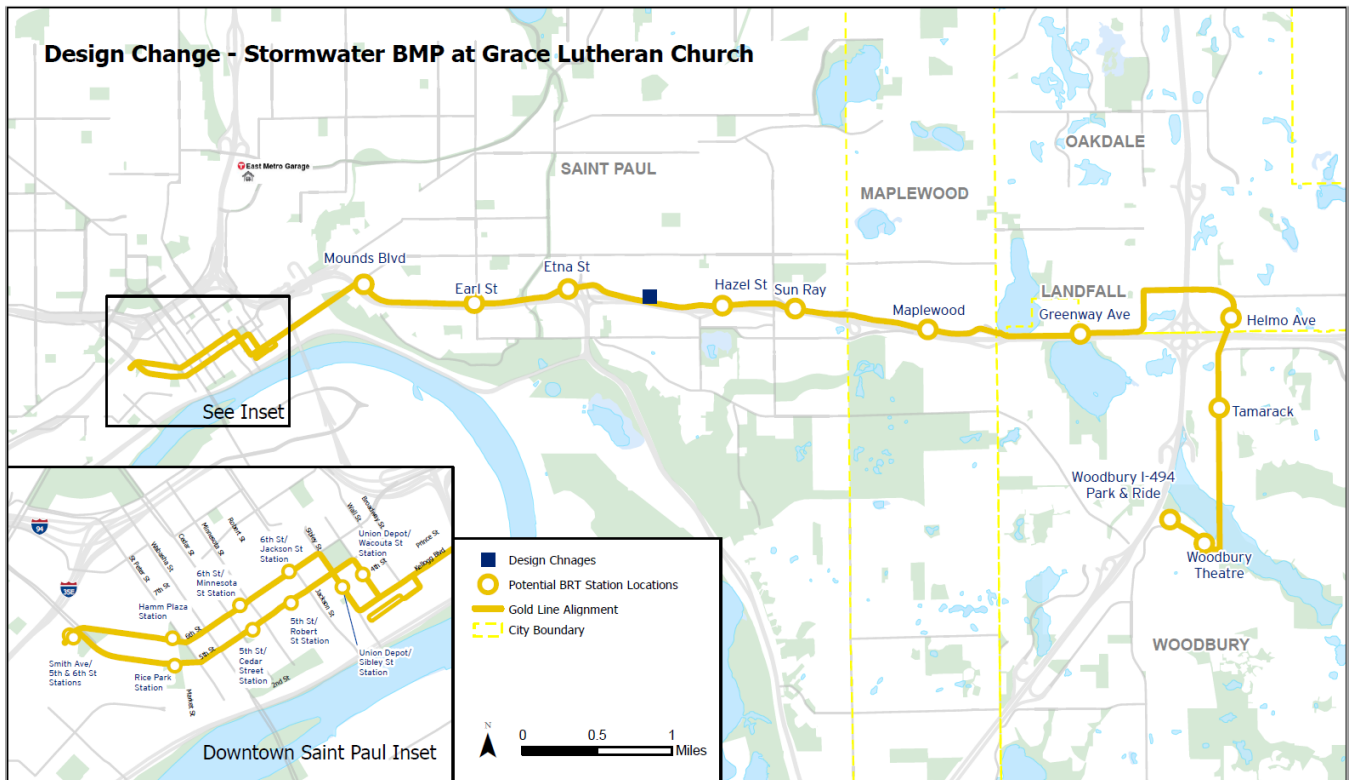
Design Change - Stormwater BMP at Grace Lutheran Church

East Metro Garage

SAINT PAUL

MAPLEWOOD

OAKDALE

LANDFALL

WOODBURY

Mounds Blvd

Earl St

Etna St

Hazel St

Sun Ray

Maplewood

Greenway Ave

Helmo Ave

Tamarack

Woodbury I-494 Park & Ride

Woodbury Theatre

See Inset

94

35E

St Peter St

Wabasha St

7th St

Cedar St

Minnesota St

Robert St

6th St/ Jackson St Station

Sibley St

Wall St

Broadway St

Union Depot/ Wacouta St Station

Prince St

Kellogg Blvd

4th St

6th St/ Minnesota St Station

Hamm Plaza Station

6th St

5th St

5th St/ Robert St Station

Jackson St

5th St/ Cedar Street Station

Union Depot/ Sibley St Station

Smith Ave/ 5th & 6th St Stations

Rice Park Station

Market St

2nd St

Downtown Saint Paul Inset

Design Chnages

Potential BRT Station Locations

Gold Line Alignment

City Boundary

N

0 0.5 1 Miles